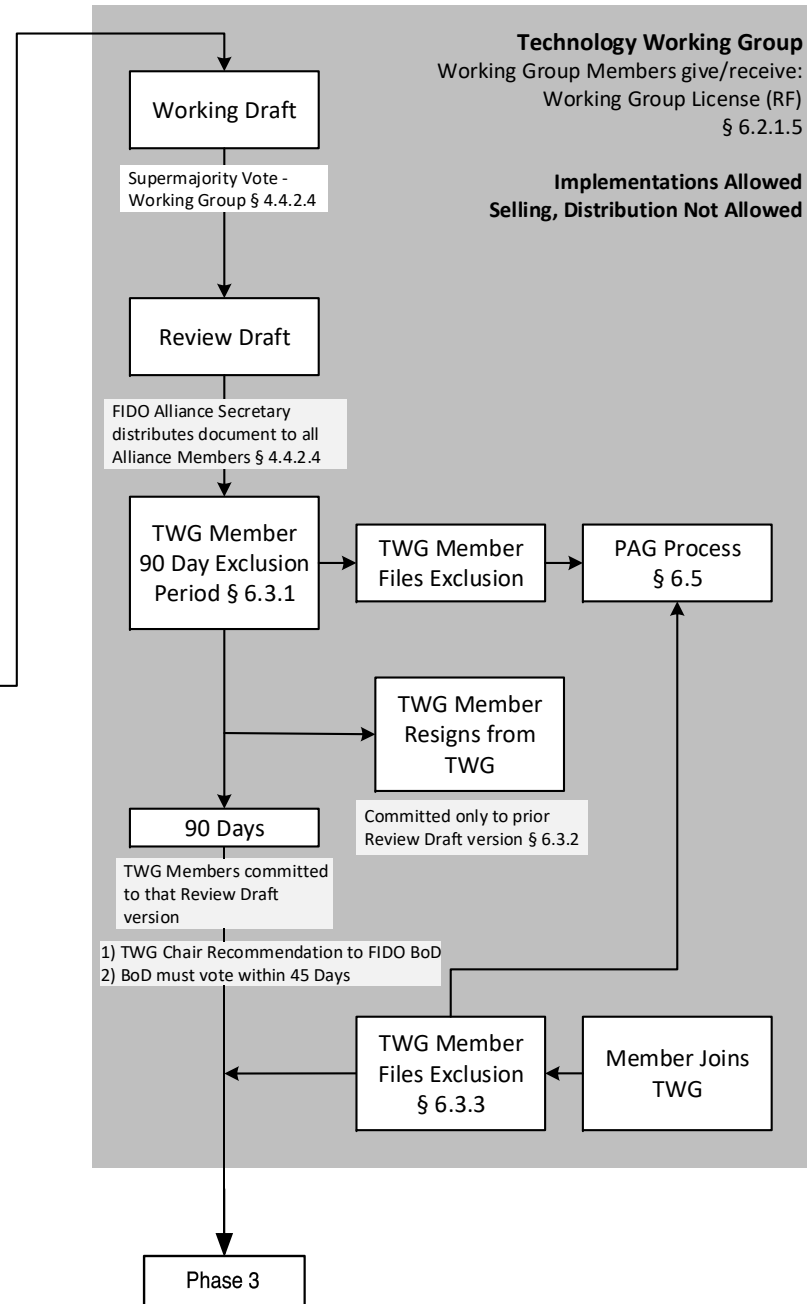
Technology Working Group
Working Group Members give/receive: Working Group License (RF) § 6.2.1.5

Implementations Allowed
Selling, Distribution Not Allowed

Working Draft

Supermajority Vote - Working Group § 4.4.2.4

Review Draft

FIDO Alliance Secretary distributes document to all Alliance Members § 4.4.2.4

TWG Member 90 Day Exclusion Period § 6.3.1

TWG Member Files Exclusion

PAG Process § 6.5

TWG Member Resigns from TWG

Committed only to prior Review Draft version § 6.3.2

90 Days

TWG Members committed to that Review Draft version

1) TWG Chair Recommendation to FIDO BoD
2) BoD must vote within 45 Days

TWG Member Files Exclusion § 6.3.3

Member Joins TWG

Phase 3